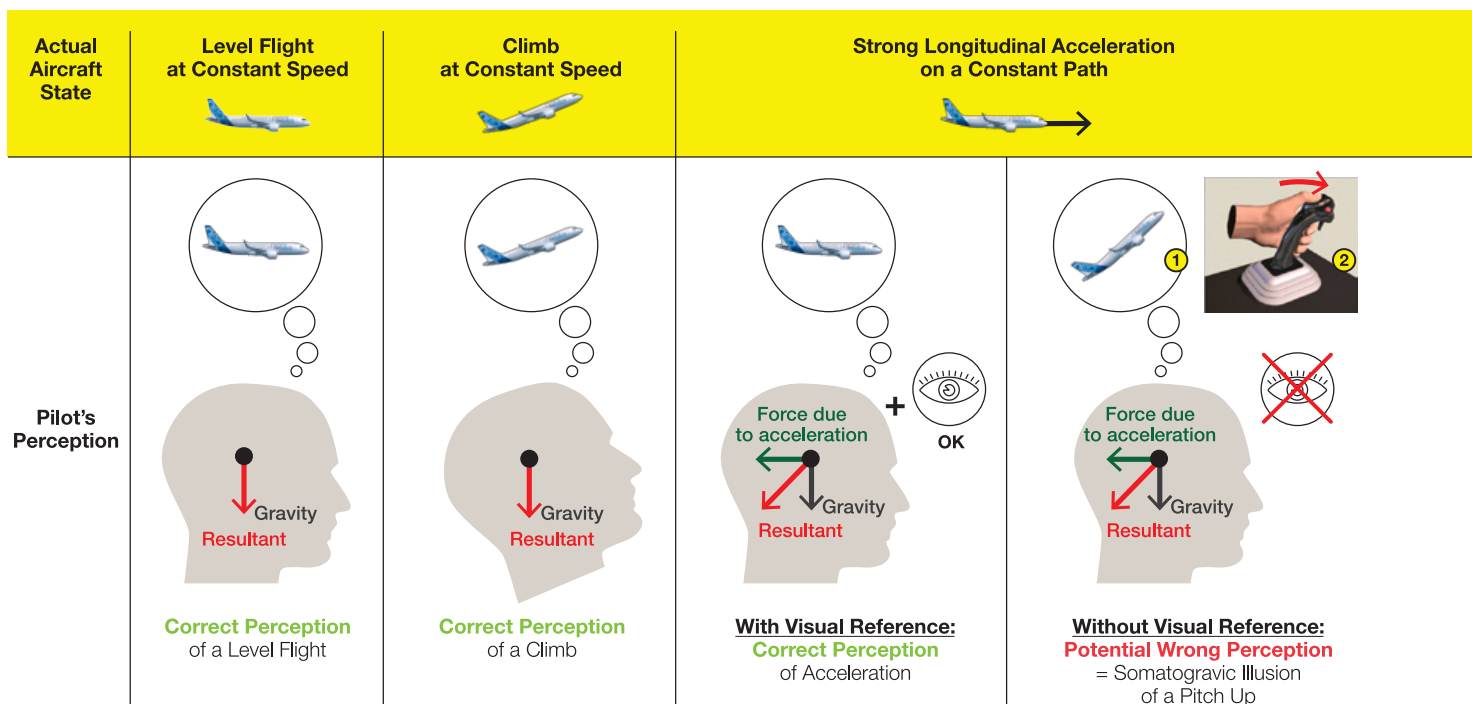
| Actual Aircraft State | Level Flight at Constant Speed | Climb at Constant Speed | Strong Longitudinal Acceleration on a Constant Path | |
|---|---|---|---|---|
| Pilot's Perception | Gravity<br>Resultant<br>Correct Perception of a Level Flight | Gravity<br>Resultant<br>Correct Perception of a Climb | + OK<br>Force due to acceleration<br>Gravity<br>Resultant<br>With Visual Reference: Correct Perception of Acceleration | 1 2<br>Force due to acceleration<br>Gravity<br>Resultant<br>Without Visual Reference: Potential Wrong Perception = Somatogravic Illusion of a Pitch Up |